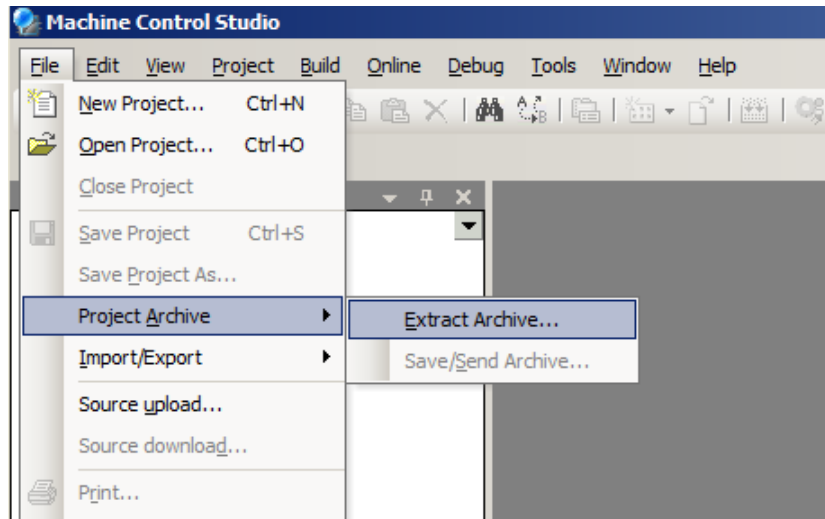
Machine Control Studio

File Edit View Project Build Online Debug Tools Window Help

New Project... Ctrl+N
Open Project... Ctrl+O
Close Project
Save Project Ctrl+S
Save Project As...
Project Archive
Import/Export
Source upload...
Source download...
Print...

Extract Archive...
Save/Send Archive...